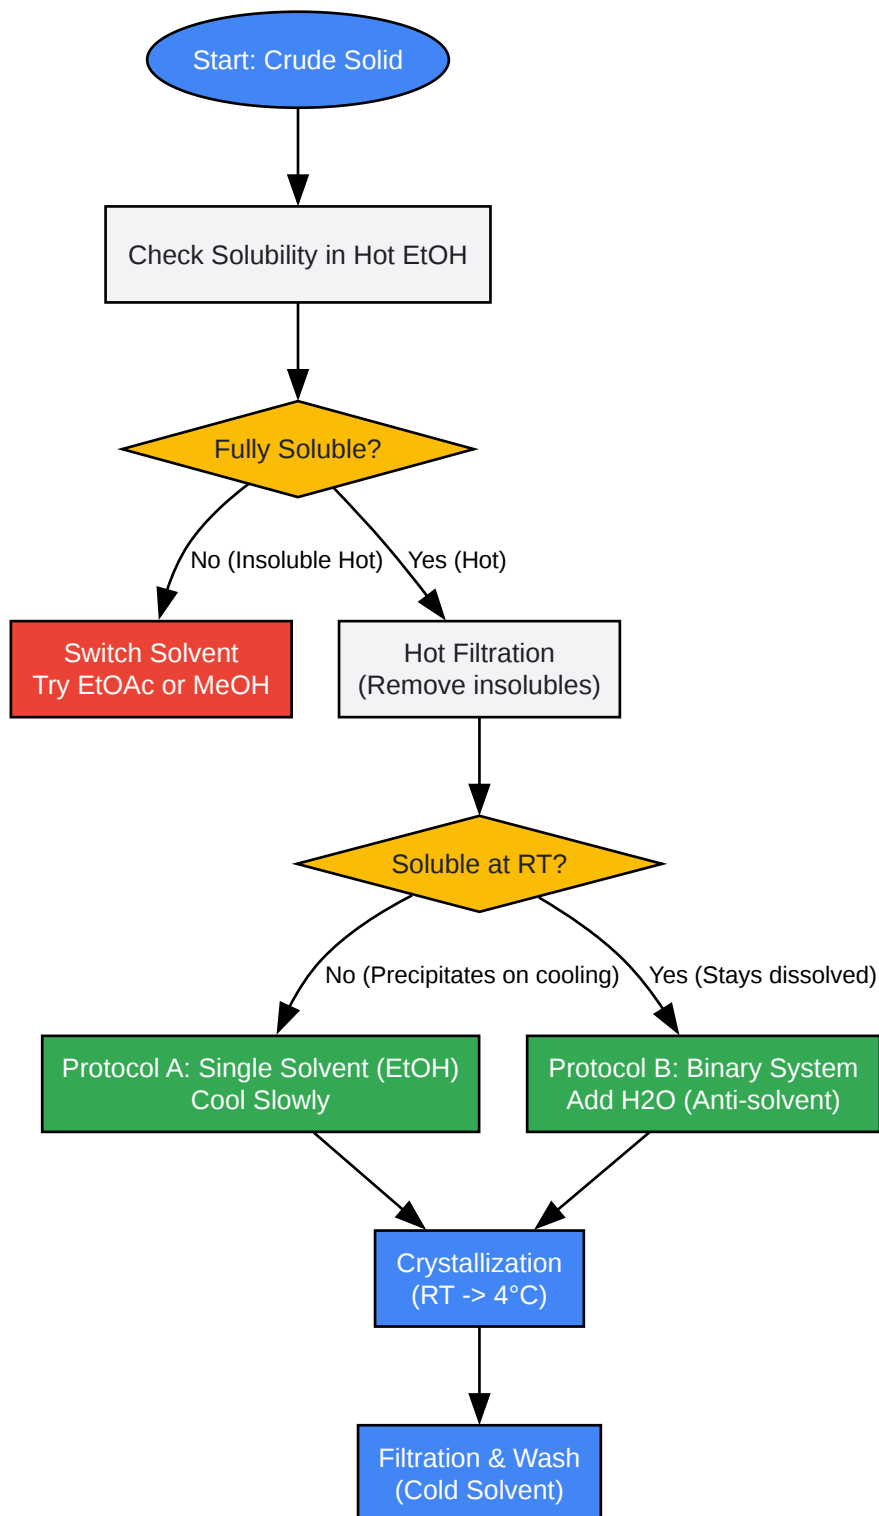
Start: Crude Solid

Check Solubility in Hot EtOH

Fully Soluble?

No (Insoluble Hot)

Yes (Hot)

Switch Solvent
Try EtOAc or MeOH

Hot Filtration
(Remove insolubles)

Soluble at RT?

No (Precipitates on cooling)

Yes (Stays dissolved)

Protocol A: Single Solvent (EtOH)
Cool Slowly

Protocol B: Binary System
Add H2O (Anti-solvent)

Crystallization
(RT -> 4°C)

Filtration & Wash
(Cold Solvent)